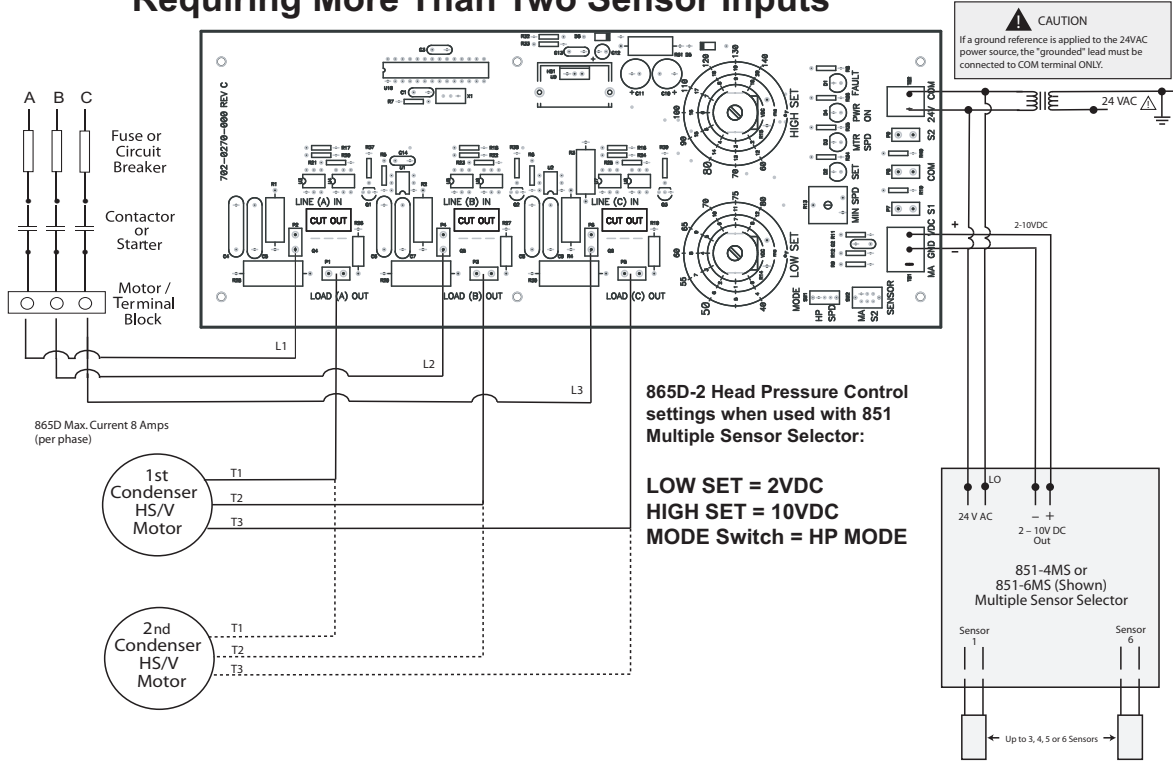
Requiring More Than Two Sensor Inputs

CAUTION
If a ground reference is applied to the 24VAC power source, the "grounded" lead must be connected to COM terminal ONLY.

A B C

Fuse or Circuit Breaker

Contactor or Starter

Motor / Terminal Block

702-0270-000 REV C

LINE (A) IN
CUT OUT
LINE (B) IN
CUT OUT
LINE (C) IN
CUT OUT

LOAD (A) OUT
LOAD (B) OUT
LOAD (C) OUT

HIGH SET
LOW SET
PWR ON
FAULT
MTR SPD
SET
MIN SPD
MODE
HP SPD
MA S2
SENSOR

24V COM
S2
COM
S1
VDC
GND
MA

24 VAC
2-10VDC
+
−

L1
L2
L3

865D Max. Current 8 Amps (per phase)

1st Condenser HS/V Motor
T1
T2
T3

2nd Condenser HS/V Motor
T1
T2
T3

865D-2 Head Pressure Control settings when used with 851 Multiple Sensor Selector:

LOW SET = 2VDC
HIGH SET = 10VDC
MODE Switch = HP MODE

LO
24 V AC
− +
2 – 10V DC Out

851-4MS or 851-6MS (Shown) Multiple Sensor Selector

Sensor 1
Sensor 6

Up to 3, 4, 5 or 6 Sensors